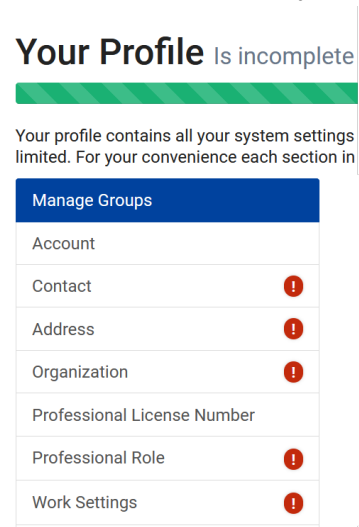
Your Profile Is incomplete

Your profile contains all your system settings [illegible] limited. For your convenience each section in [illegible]

Manage Groups

Account

Contact !

Address !

Organization !

Professional License Number

Professional Role !

Work Settings !